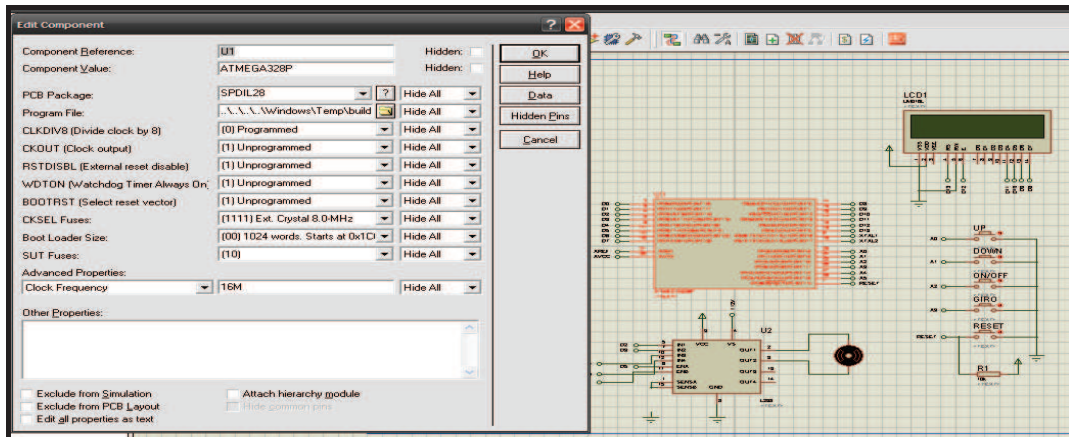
Edit Component

Component Reference: U1 Hidden:
Component Value: ATMEGA328P Hidden:

PCB Package: SPDIL28 ? Hide All
Program File: ..\..\..\..\Windows\Temp\build Hide All
CLKDIV8 (Divide clock by 8) (0) Programmed Hide All
CKOUT (Clock output) (1) Unprogrammed Hide All
RSTDISBL (External reset disable) (1) Unprogrammed Hide All
WDTON (Watchdog Timer Always On) (1) Unprogrammed Hide All
BOOTRST (Select reset vector) (1) Unprogrammed Hide All
CKSEL Fuses: (1111) Ext. Crystal 8.0-MHz Hide All
Boot Loader Size: (00) 1024 words. Starts at 0x1C Hide All
SUT Fuses: (10) Hide All
Advanced Properties:
Clock Frequency 16M Hide All

Other Properties:

Exclude from Simulation
Exclude from PCB Layout
Edit all properties as text
Attach hierarchy module
Hide common pins

OK
Help
Data
Hidden Pins
Cancel

LCD1
UP
DOWN
ON/OFF
GIRO
RESET
R1
U2
VCC
VS
GND
OUT1
OUT2
OUT3
OUT4
SENSA
SENSB